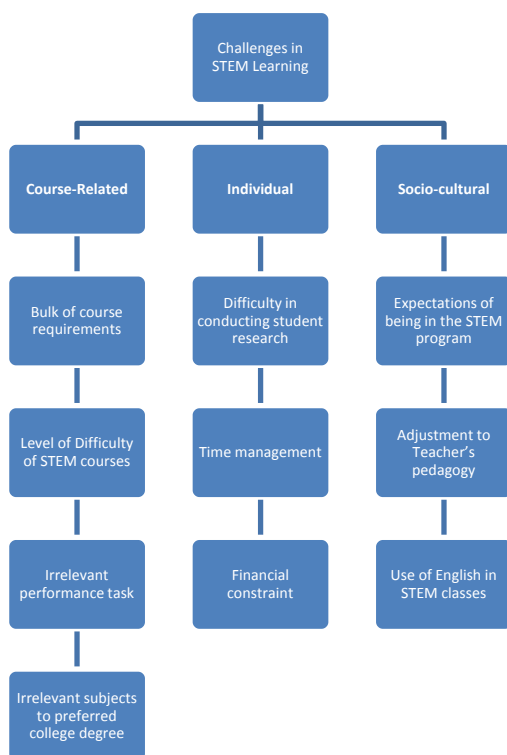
Challenges in STEM Learning

Course-Related

Bulk of course requirements

Level of Difficulty of STEM courses

Irrelevant performance task

Irrelevant subjects to preferred college degree

Individual

Difficulty in conducting student research

Time management

Financial constraint

Socio-cultural

Expectations of being in the STEM program

Adjustment to Teacher's pedagogy

Use of English in STEM classes